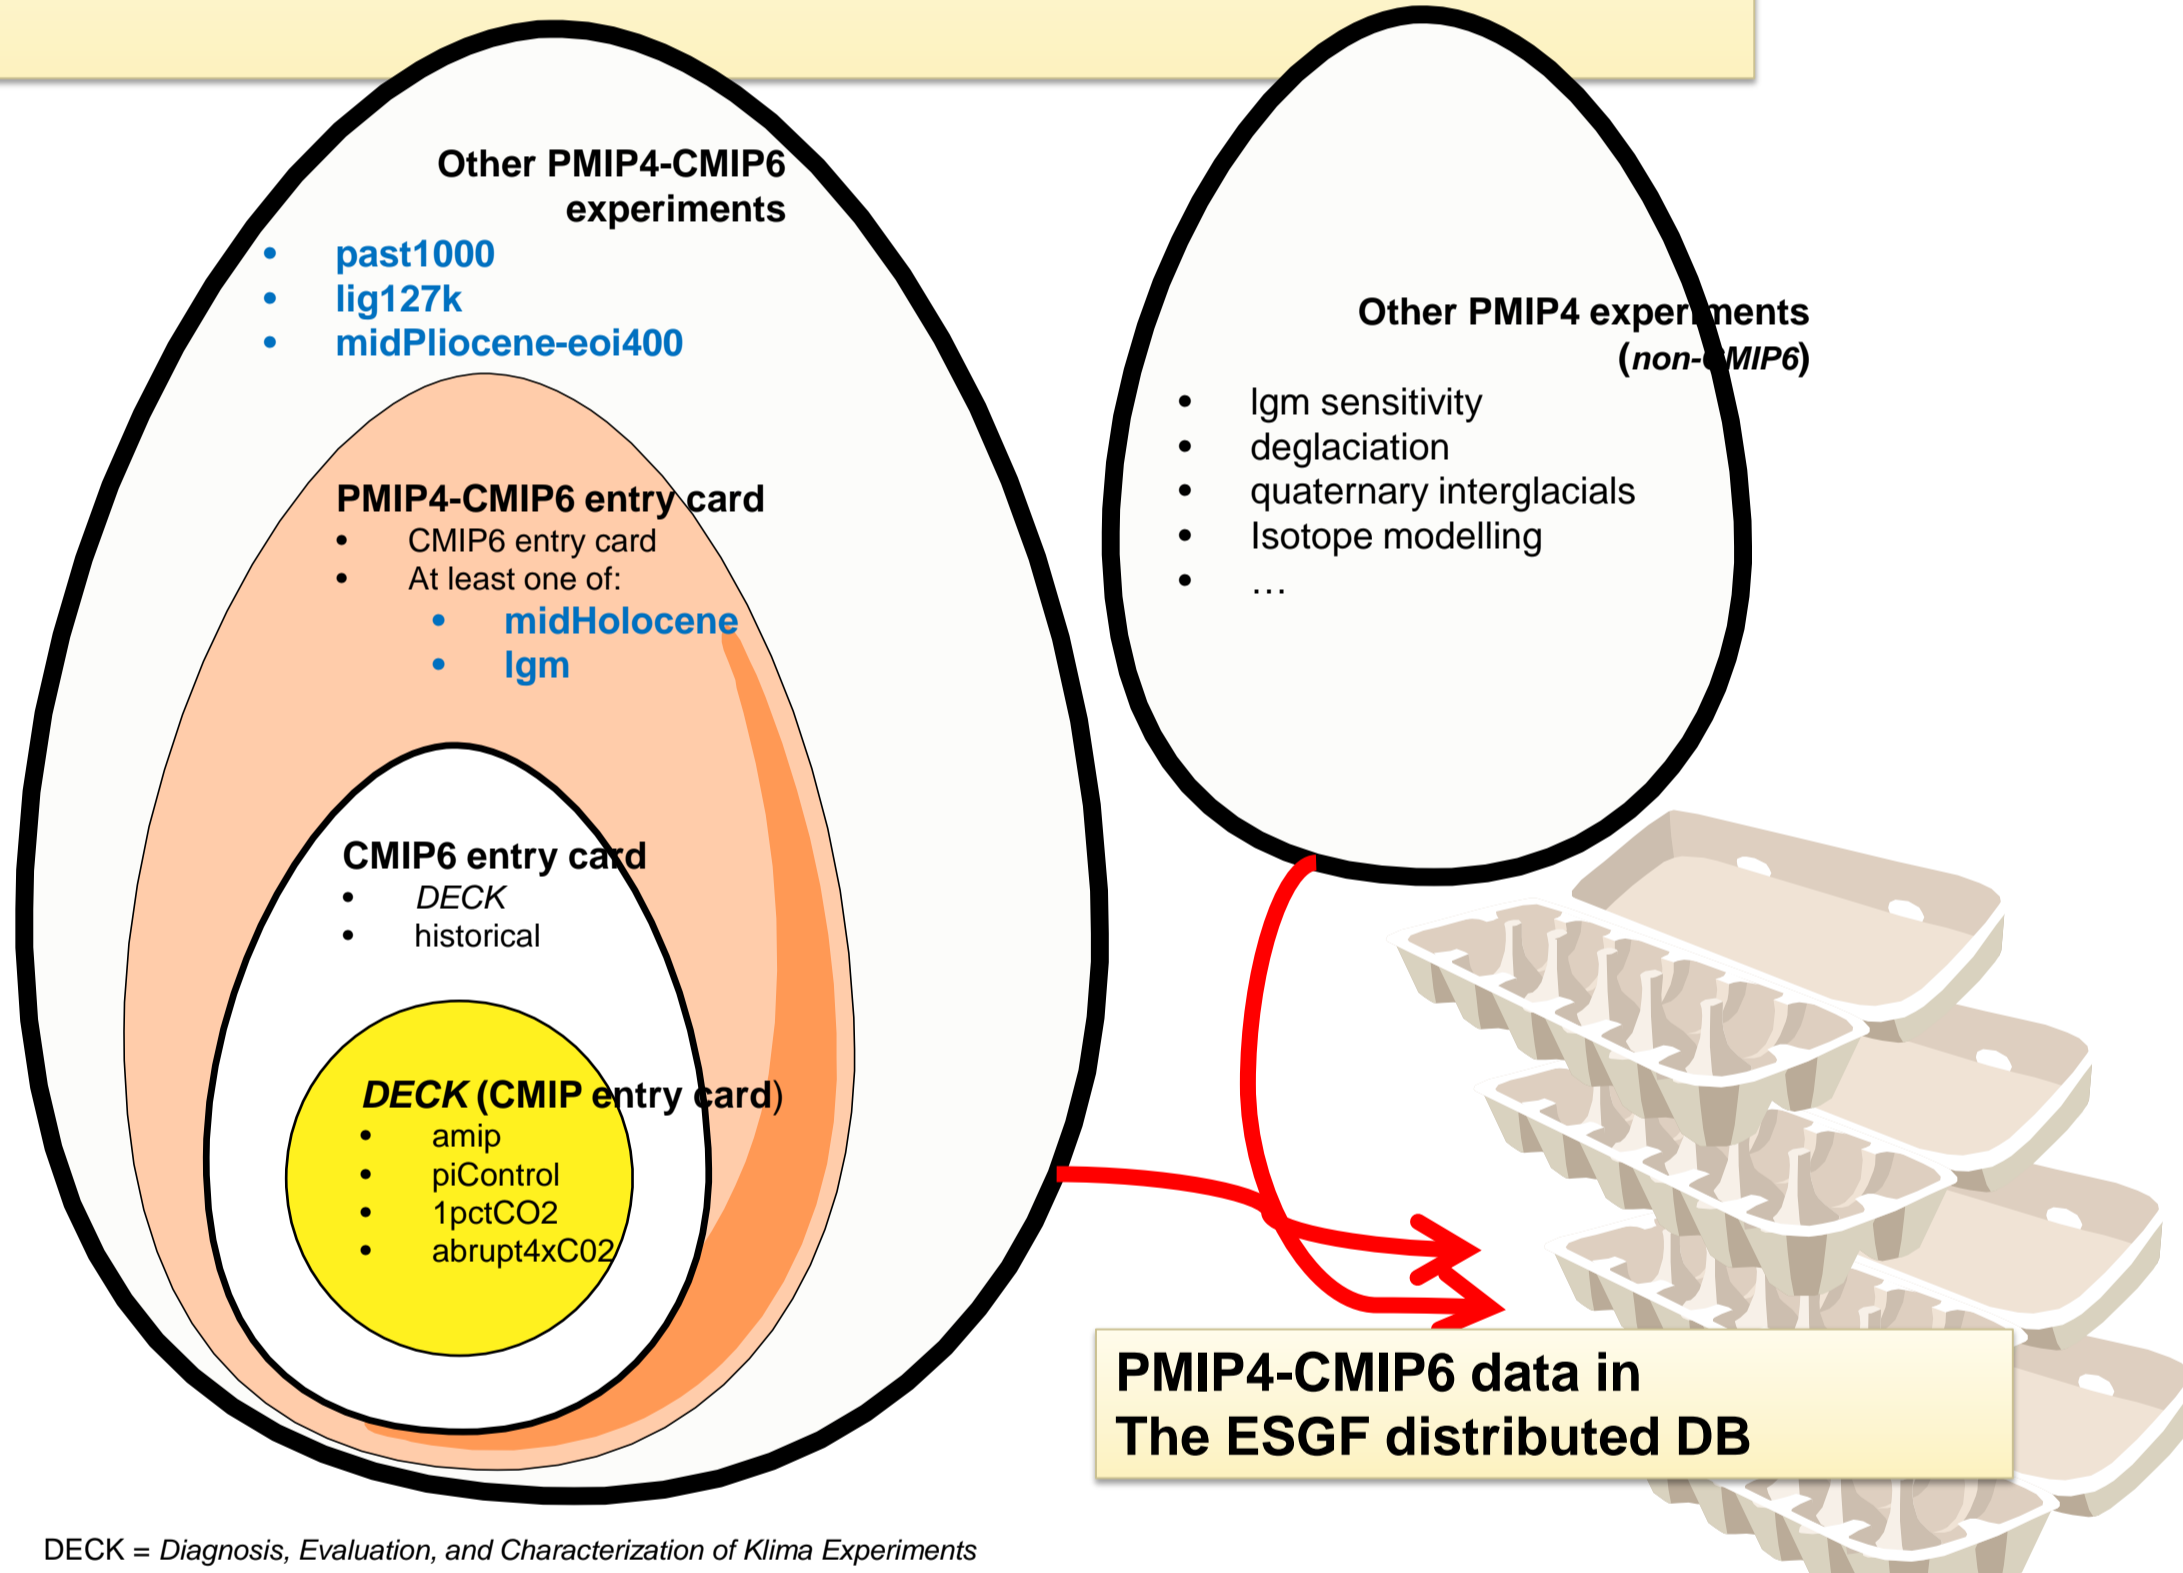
Other PMIP4-CMIP6 experiments

- past1000
- lig127k
- midPliocene-eoi400

PMIP4-CMIP6 entry card

- CMIP6 entry card
- At least one of:
  - midHolocene
  - lgm

CMIP6 entry card

- *DECK*
- historical

*DECK* (CMIP entry card)

- amip
- piControl
- 1pctCO2
- abrupt4xC02

Other PMIP4 experiments (*non-CMIP6*)

- lgm sensitivity
- deglaciation
- quaternary interglacials
- Isotope modelling
- …

PMIP4-CMIP6 data in The ESGF distributed DB

DECK = *Diagnosis, Evaluation, and Characterization of Klima Experiments*